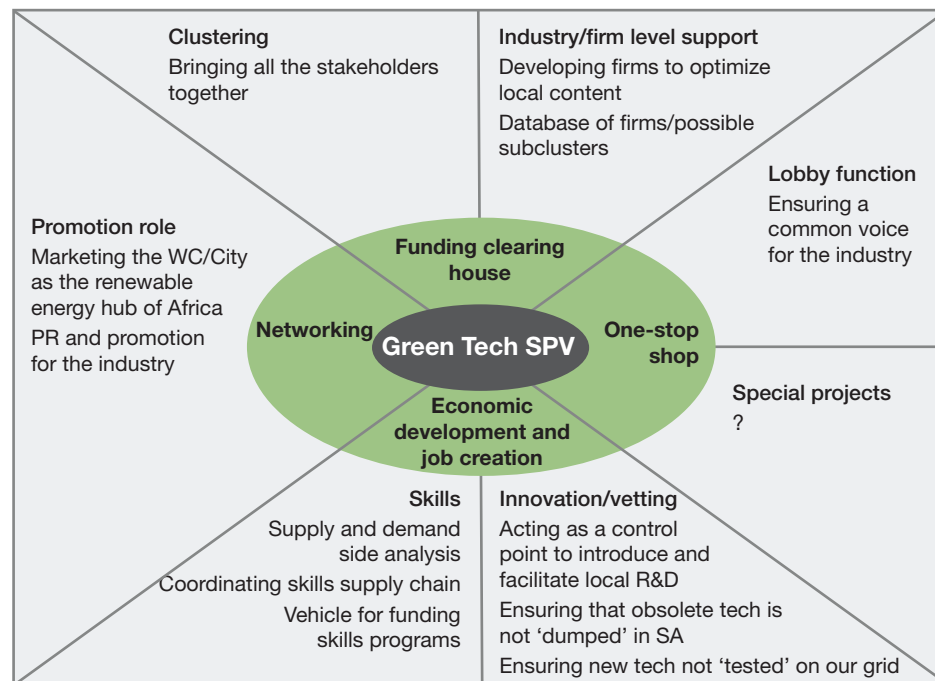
Clustering
Bringing all the stakeholders together

Industry/firm level support
Developing firms to optimize local content
Database of firms/possible subclusters

Lobby function
Ensuring a common voice for the industry

Promotion role
Marketing the WC/City as the renewable energy hub of Africa
PR and promotion for the industry

Funding clearing house

Networking

Green Tech SPV

One-stop shop

Economic development and job creation

Special projects
?

Skills
Supply and demand side analysis
Coordinating skills supply chain
Vehicle for funding skills programs

Innovation/vetting
Acting as a control point to introduce and facilitate local R&D
Ensuring that obsolete tech is not 'dumped' in SA
Ensuring new tech not 'tested' on our grid